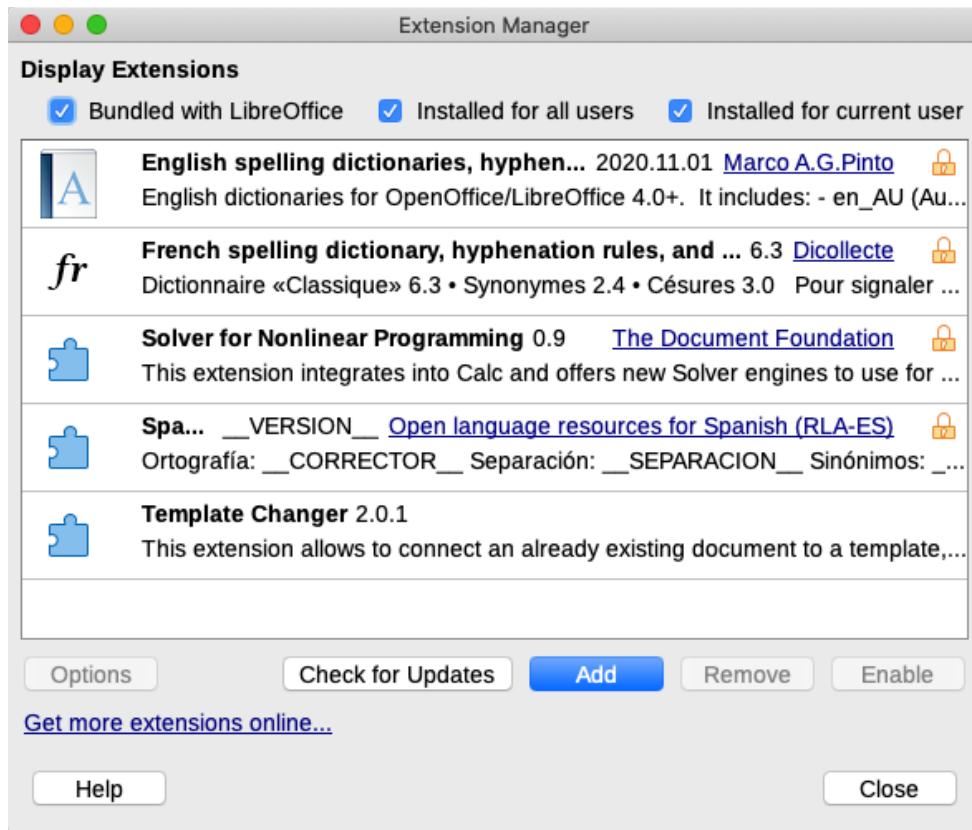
Extension Manager

Display Extensions

Bundled with LibreOffice Installed for all users Installed for current user

A English spelling dictionaries, hyphen... 2020.11.01 Marco A.G.Pinto
English dictionaries for OpenOffice/LibreOffice 4.0+. It includes: - en_AU (Au...

fr French spelling dictionary, hyphenation rules, and ... 6.3 Dicollecte
Dictionnaire «Classique» 6.3 • Synonymes 2.4 • Césures 3.0 Pour signaler ...

Solver for Nonlinear Programming 0.9 The Document Foundation
This extension integrates into Calc and offers new Solver engines to use for ...

Spa... __VERSION__ Open language resources for Spanish (RLA-ES)
Ortografía: __CORRECTOR__ Separación: __SEPARACION__ Sinónimos: _...

Template Changer 2.0.1
This extension allows to connect an already existing document to a template,...

Options Check for Updates Add Remove Enable

Get more extensions online...

Help Close